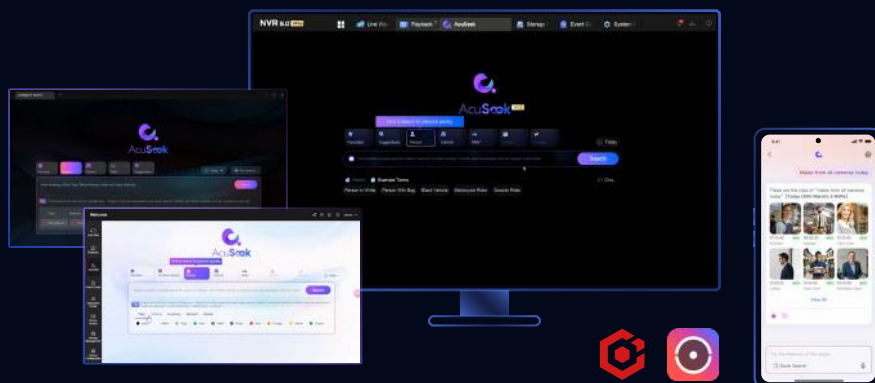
NVR 6.0 Live Vie Playback AcuSeek Storage Event Ce System

AcuSeek

Person Vehicle

Search

Example Terms

Person in White Person With Bag Black Vehicle Motorcycle Rider Scooter Rider

Today

AcuSeek

Welcome

AcuSeek

Search

Males from all cameras today

These are the clips of "males from all cameras today"

View All

AcuSeek